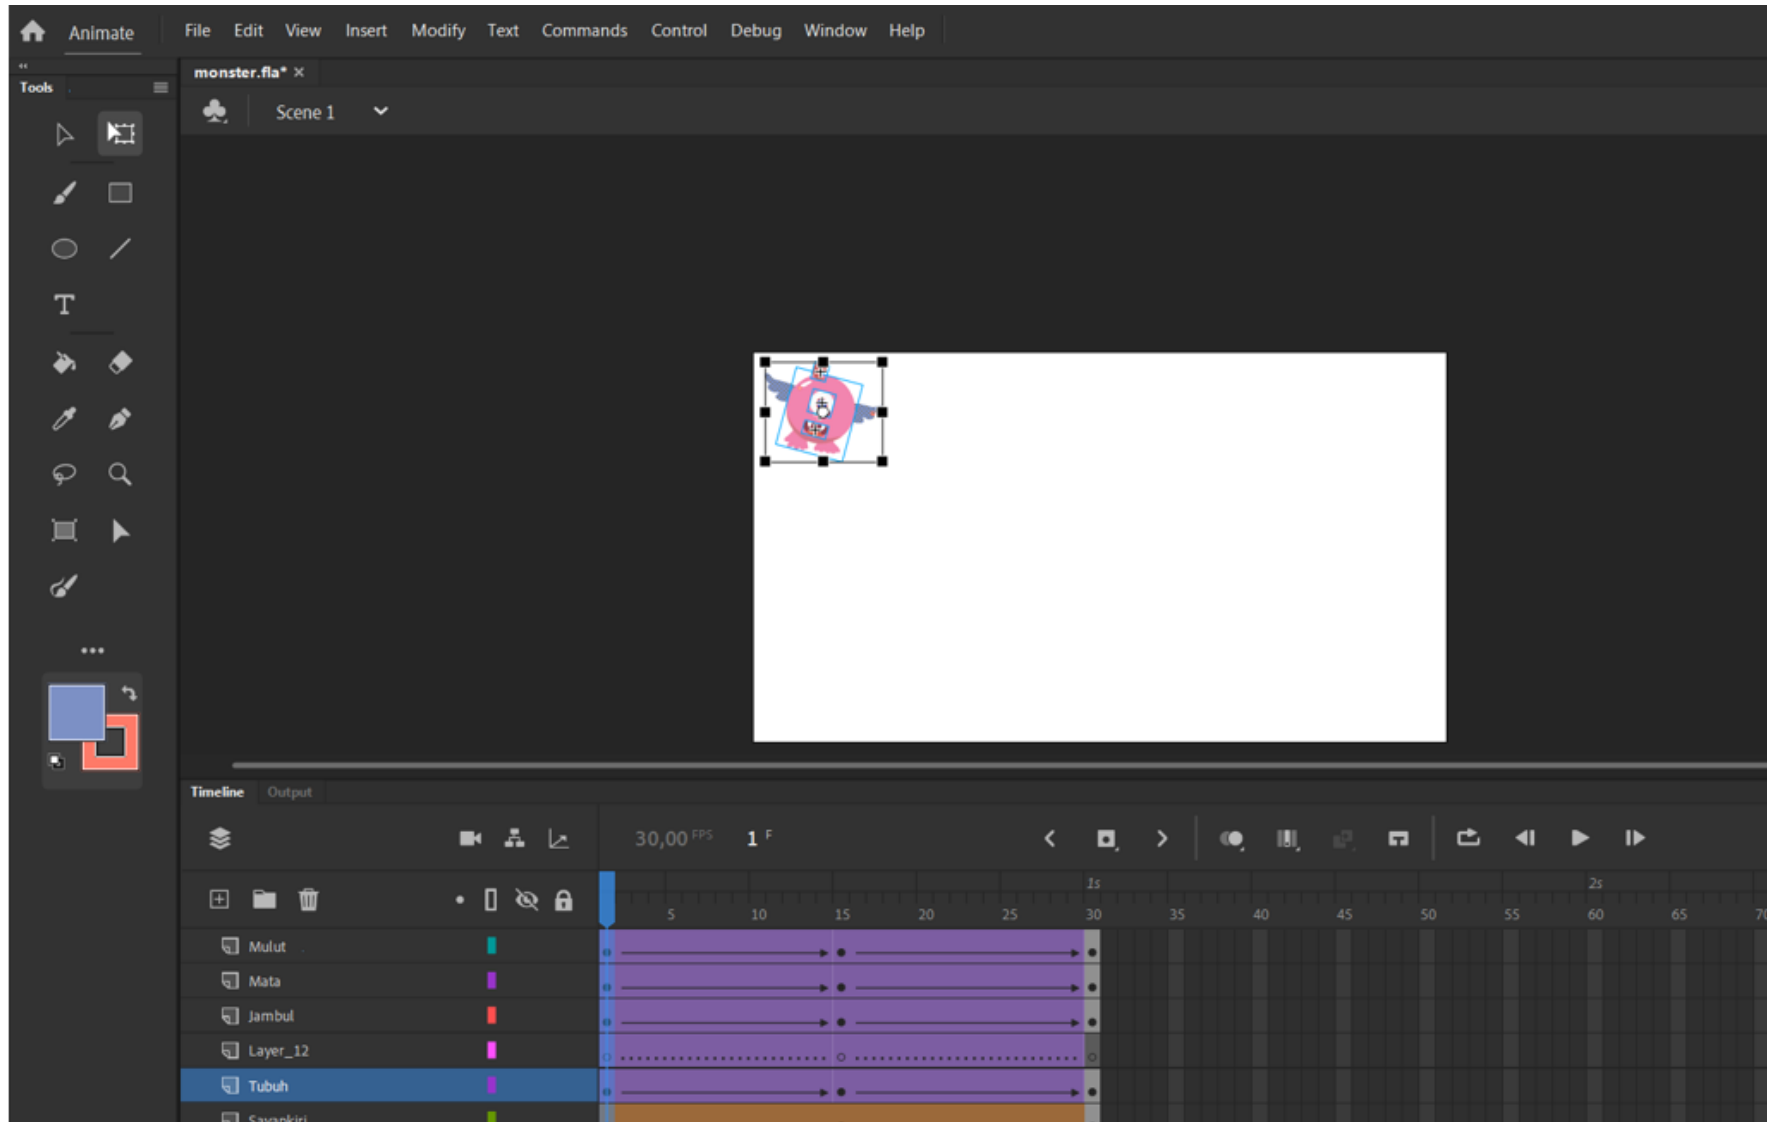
Animate File Edit View Insert Modify Text Commands Control Debug Window Help

Tools

monster.fla* ×

Scene 1

Timeline Output

30,00 FPS 1 F

1s 2s
5 10 15 20 25 30 35 40 45 50 55 60 65 70

Mulut
Mata
Jambul
Layer_12
Tubuh
Sayapkiri